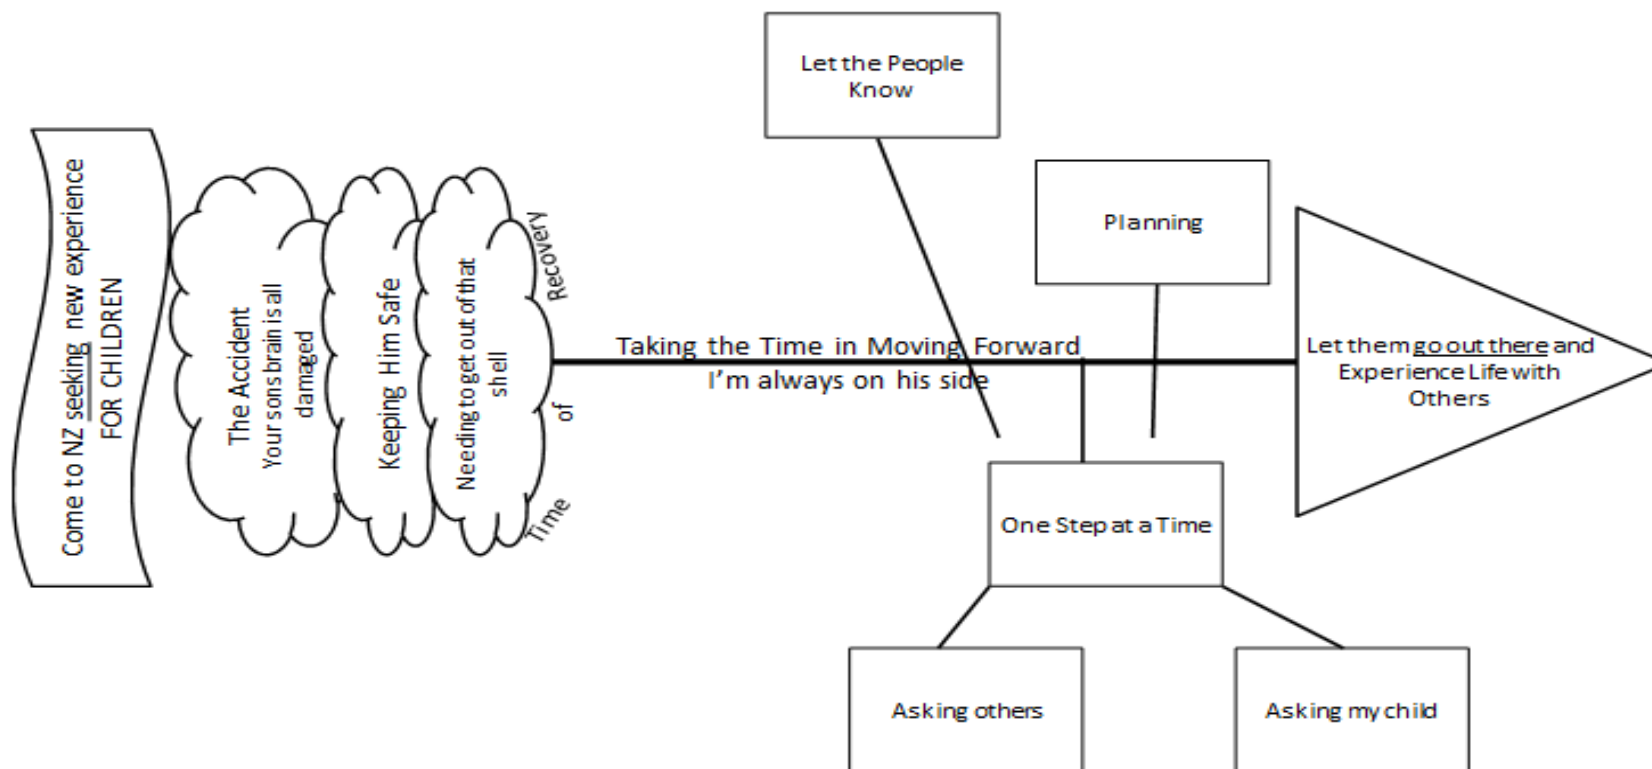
Come to NZ seeking new experience FOR CHILDREN

The Accident
Your sons brain is all damaged

Keeping Him Safe

Needing to get out of that shell

Recovery of Time

Let the People Know

Planning

Taking the Time in Moving Forward
I'm always on his side

Let them go out there and Experience Life with Others

One Step at a Time

Asking others

Asking my child